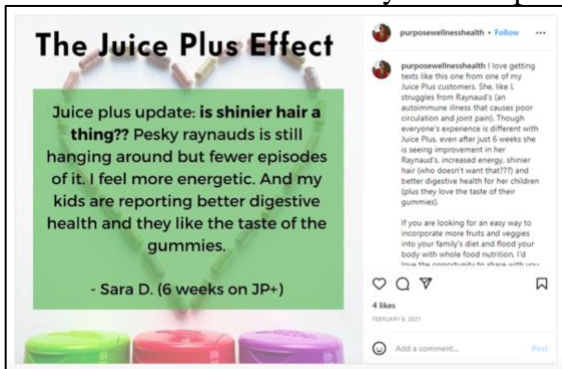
The Juice Plus Effect

Juice plus update: **is shinier hair a thing??** Pesky raynauds is still hanging around but fewer episodes of it. I feel more energetic. And my kids are reporting better digestive health and they like the taste of the gummies.

- Sara D. (6 weeks on JP+)

purposewellnesshealth • Follow ···

purposewellnesshealth I love getting texts like this one from one of my Juice Plus customers. She, like I, struggles from Raynaud's (an autoimmune illness that causes poor circulation and joint pain). Though everyone's experience is different with Juice Plus, even after just 6 weeks she is seeing improvement in her Raynaud's, increased energy, shinier hair (who doesn't want that???) and better digestive health for her children (plus they love the taste of their gummies).

If you are looking for an easy way to incorporate more fruits and veggies into your family's diet and flood your body with whole food nutrition, I'd love the opportunity to share with you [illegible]

4 likes

FEBRUARY 8, 2021

Add a comment...

Post